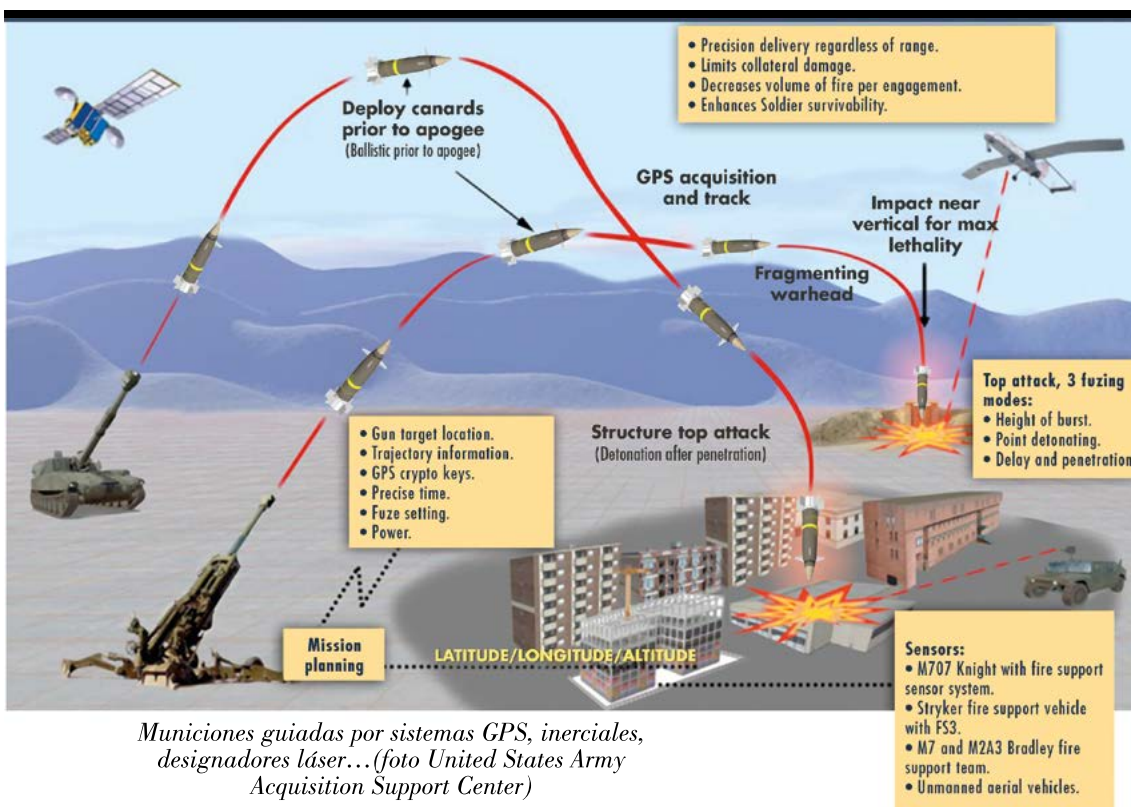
• Precision delivery regardless of range.
• Limits collateral damage.
• Decreases volume of fire per engagement.
• Enhances Soldier survivability.

Deploy canards prior to apogee
(Ballistic prior to apogee)

GPS acquisition and track

Impact near vertical for max lethality

Fragmenting warhead

Top attack, 3 fuzing modes:
• Height of burst.
• Point detonating.
• Delay and penetration

• Gun target location.
• Trajectory information.
• GPS crypto keys.
• Precise time.
• Fuze setting.
• Power.

Structure top attack
(Detonation after penetration)

Mission planning

LATITUDE/LONGITUDE/ALTITUDE

Sensors:
• M707 Knight with fire support sensor system.
• Stryker fire support vehicle with FS3.
• M7 and M2A3 Bradley fire support team.
• Unmanned aerial vehicles.

Municiones guiadas por sistemas GPS, inerciales, designadores láser…(foto United States Army Acquisition Support Center)